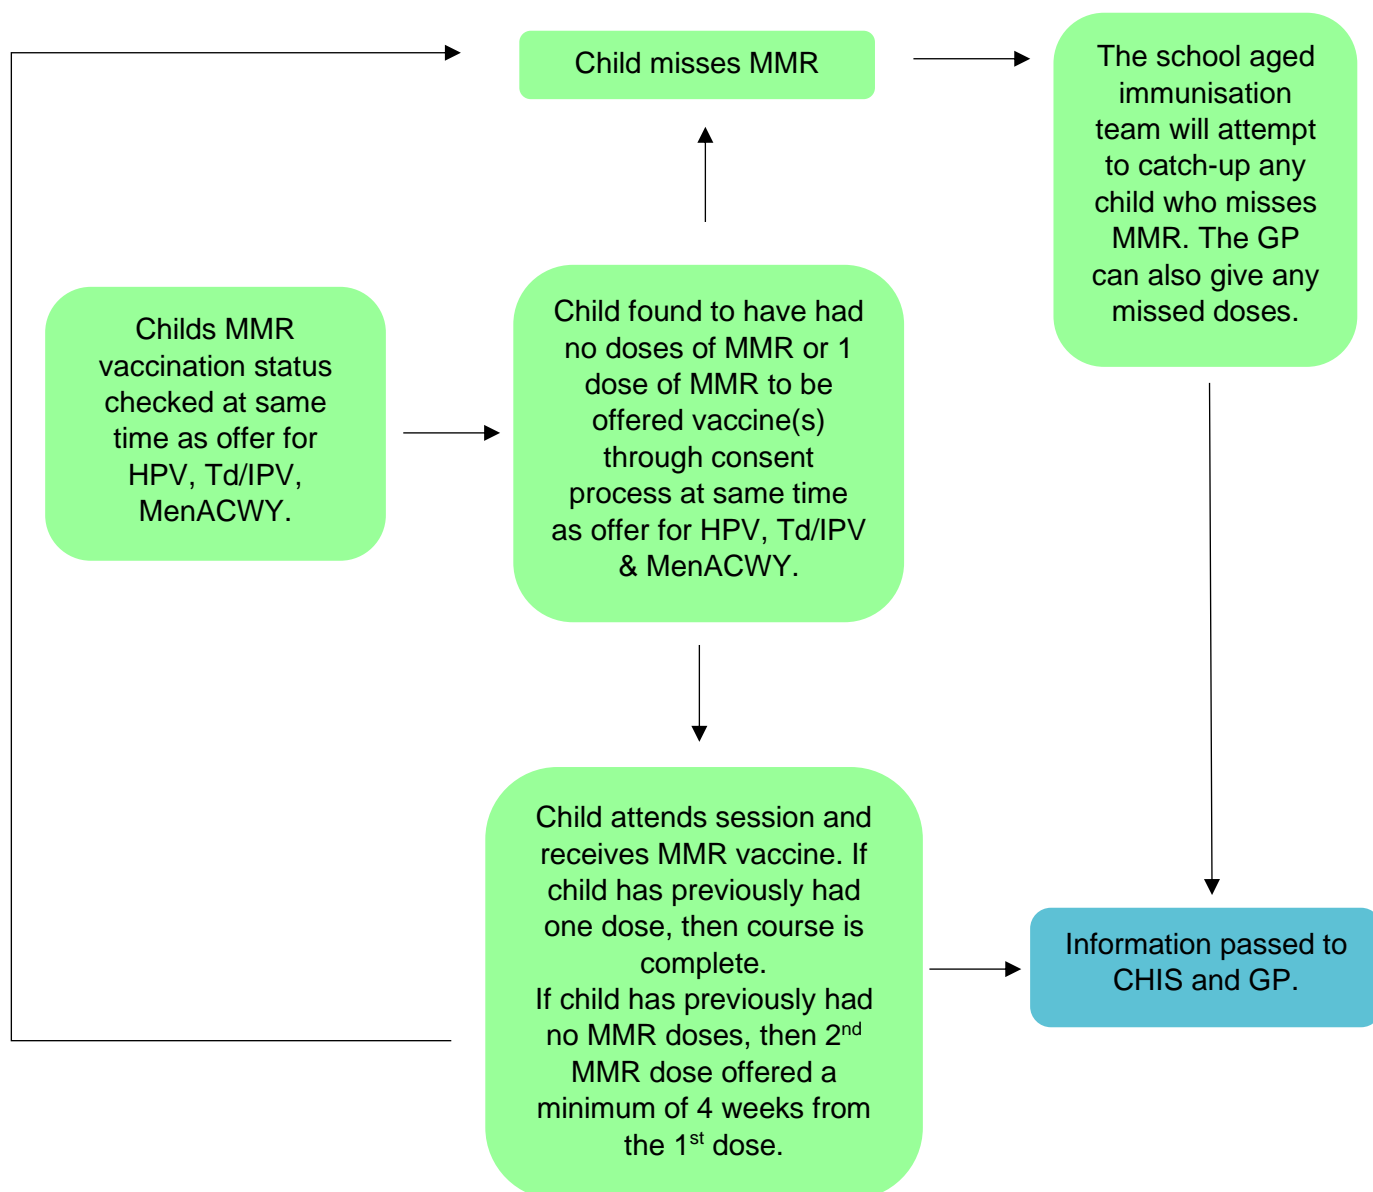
Child misses MMR

The school aged immunisation team will attempt to catch-up any child who misses MMR. The GP can also give any missed doses.

Childs MMR vaccination status checked at same time as offer for HPV, Td/IPV, MenACWY.

Child found to have had no doses of MMR or 1 dose of MMR to be offered vaccine(s) through consent process at same time as offer for HPV, Td/IPV & MenACWY.

Child attends session and receives MMR vaccine. If child has previously had one dose, then course is complete.
If child has previously had no MMR doses, then 2$^{nd}$ MMR dose offered a minimum of 4 weeks from the 1$^{st}$ dose.

Information passed to CHIS and GP.